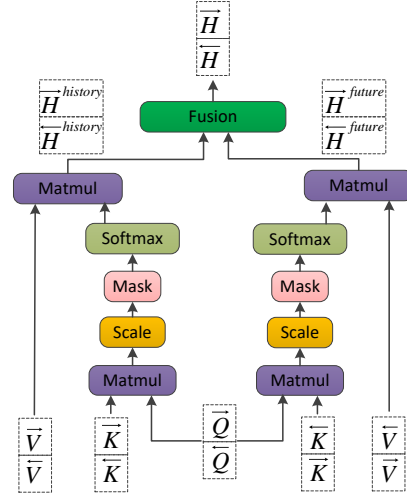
$\overrightarrow{H}$
$\overleftarrow{H}$

$\overrightarrow{H}^{history}$
$\overleftarrow{H}^{history}$

Fusion

$\overrightarrow{H}^{future}$
$\overleftarrow{H}^{future}$

Matmul

Matmul

Softmax

Softmax

Mask

Mask

Scale

Scale

Matmul

Matmul

$\overrightarrow{V}$
$\overleftarrow{V}$

$\overrightarrow{K}$
$\overleftarrow{K}$

$\overrightarrow{Q}$
$\overleftarrow{Q}$

$\overrightarrow{K}$
$\overleftarrow{K}$

$\overrightarrow{V}$
$\overleftarrow{V}$